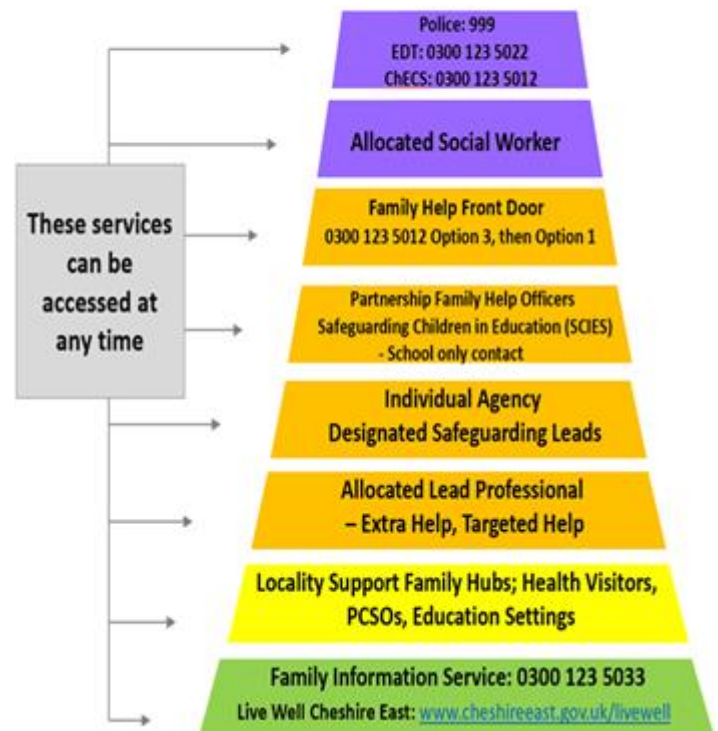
These services can be accessed at any time

Police: 999
EDT: 0300 123 5022
ChECS: 0300 123 5012

Allocated Social Worker

Family Help Front Door
0300 123 5012 Option 3, then Option 1

Partnership Family Help Officers
Safeguarding Children in Education (SCIES)
- School only contact

Individual Agency
Designated Safeguarding Leads

Allocated Lead Professional
– Extra Help, Targeted Help

Locality Support Family Hubs; Health Visitors, PCSOs, Education Settings

Family Information Service: 0300 123 5033
Live Well Cheshire East: www.cheshireeast.gov.uk/livewell